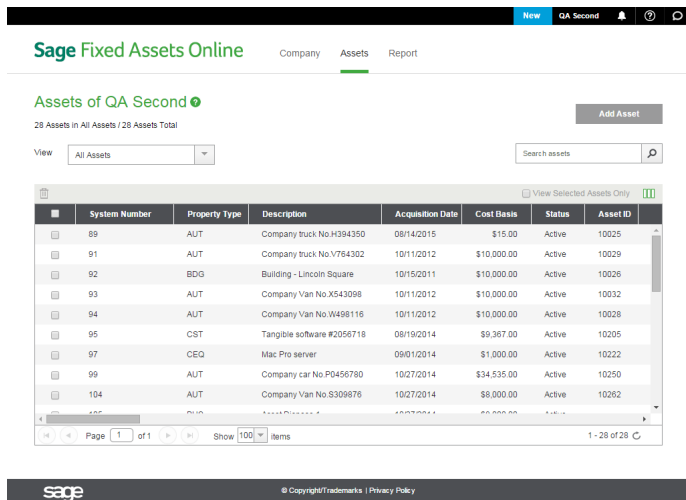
New QA Second

Sage Fixed Assets Online

Company Assets Report

Assets of QA Second

28 Assets in All Assets / 28 Assets Total

Add Asset

View All Assets

Search assets

View Selected Assets Only

| | System Number | Property Type | Description | Acquisition Date | Cost Basis | Status | Asset ID |
|---|---|---|---|---|---|---|---|
| | 89 | AUT | Company truck No.H394350 | 08/14/2015 | $15.00 | Active | 10025 |
| | 91 | AUT | Company truck No.V764302 | 10/11/2012 | $10,000.00 | Active | 10029 |
| | 92 | BDG | Building - Lincoln Square | 10/15/2011 | $10,000.00 | Active | 10026 |
| | 93 | AUT | Company Van No.X543098 | 10/11/2012 | $10,000.00 | Active | 10032 |
| | 94 | AUT | Company Van No.W498116 | 10/11/2012 | $10,000.00 | Active | 10028 |
| | 95 | CST | Tangible software #2056718 | 08/19/2014 | $9,367.00 | Active | 10205 |
| | 97 | CEQ | Mac Pro server | 09/01/2014 | $1,000.00 | Active | 10222 |
| | 99 | AUT | Company car No.P0456780 | 10/27/2014 | $34,535.00 | Active | 10250 |
| | 104 | AUT | Company Van No.S309876 | 10/27/2014 | $8,000.00 | Active | 10262 |

Page 1 of 1 Show 100 items 1 - 28 of 28

sage © Copyright/Trademarks | Privacy Policy